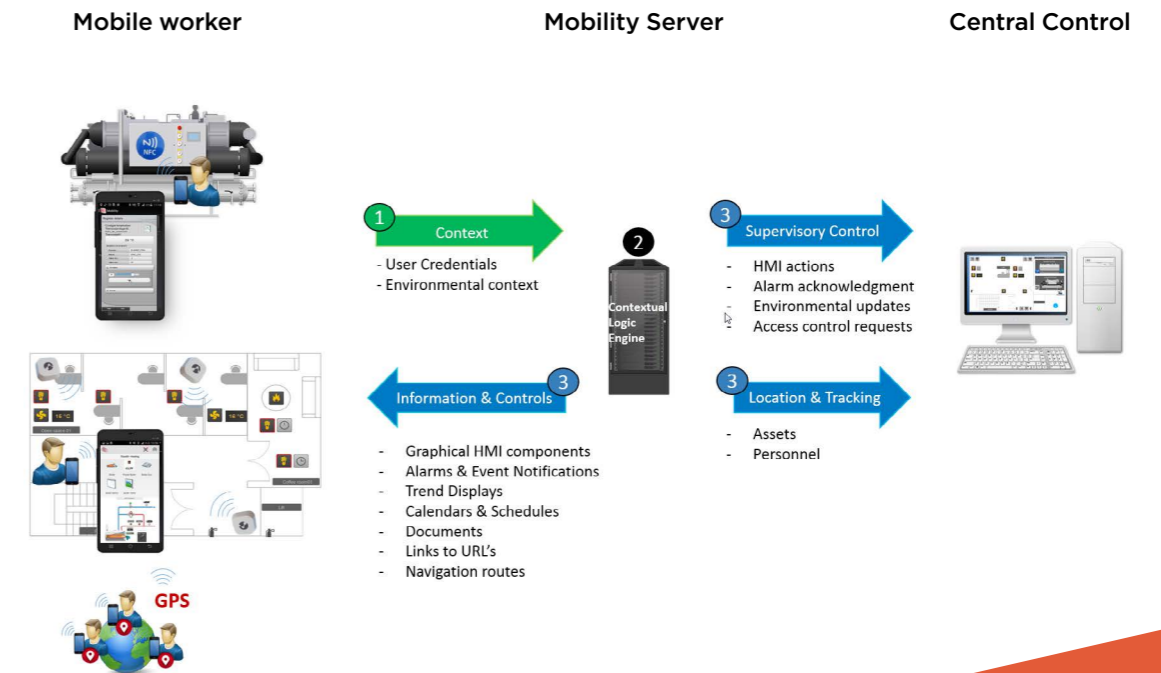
Mobile worker

Mobility Server

Central Control

NFC

1 Context

- User Credentials
- Environmental context

2

Contextual Logic Engine

3 Supervisory Control

- HMI actions
- Alarm acknowledgment
- Environmental updates
- Access control requests

3 Information & Controls

- Graphical HMI components
- Alarms & Event Notifications
- Trend Displays
- Calendars & Schedules
- Documents
- Links to URL's
- Navigation routes

3 Location & Tracking

- Assets
- Personnel

GPS